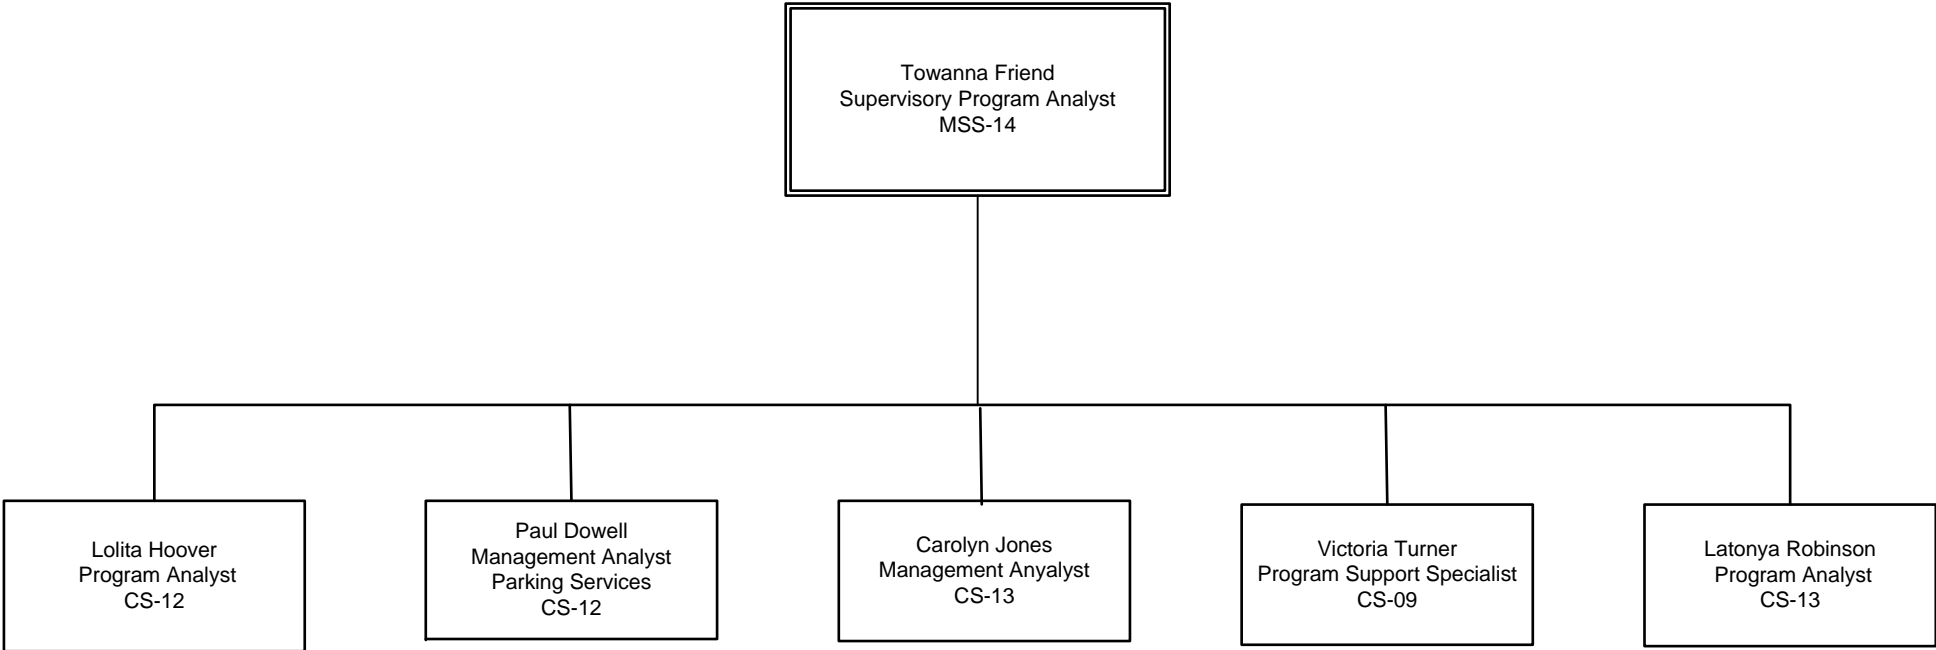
Towanna Friend
Supervisory Program Analyst
MSS-14

Lolita Hoover
Program Analyst
CS-12

Paul Dowell
Management Analyst
Parking Services
CS-12

Carolyn Jones
Management Anyalyst
CS-13

Victoria Turner
Program Support Specialist
CS-09

Latonya Robinson
Program Analyst
CS-13